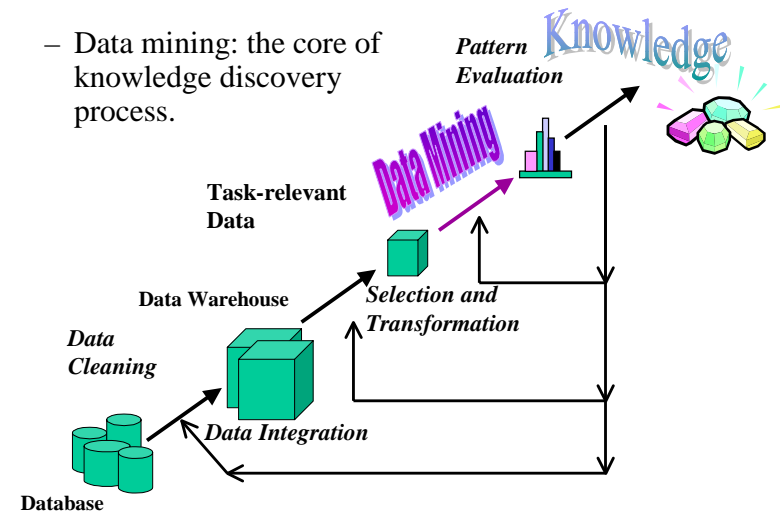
– Data mining: the core of knowledge discovery process.

Pattern Evaluation

Knowledge

Data Mining

Task-relevant Data

Data Warehouse

Selection and Transformation

Data Cleaning

Data Integration

Database